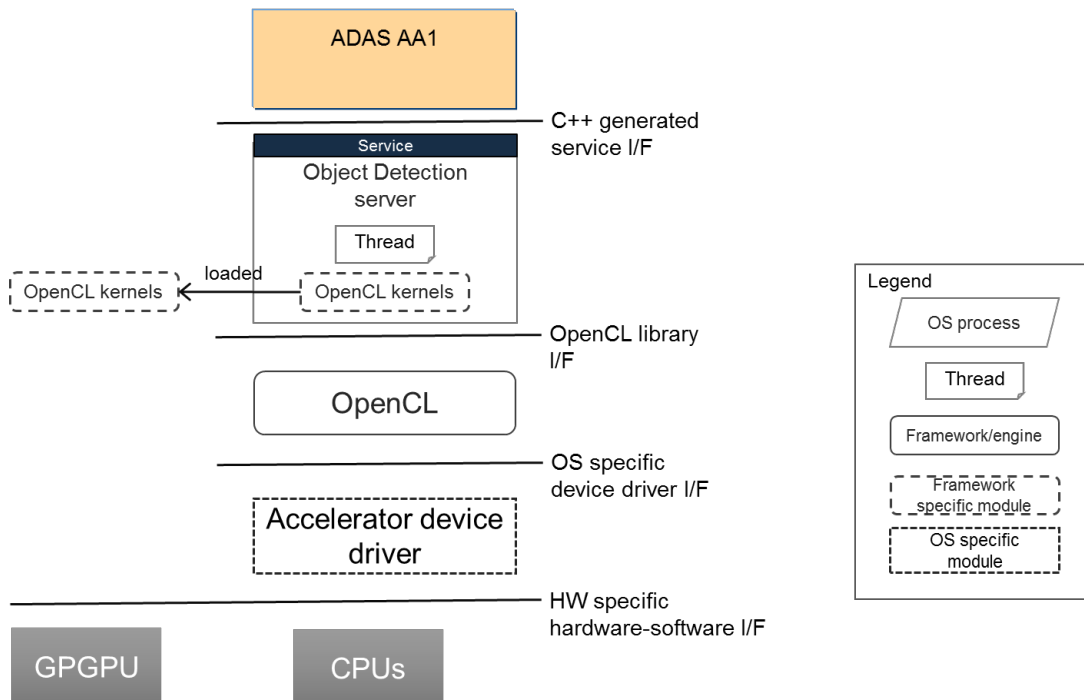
ADAS AA1

C++ generated service I/F

Service

Object Detection server

Thread

loaded

OpenCL kernels

OpenCL kernels

OpenCL library I/F

OpenCL

OS specific device driver I/F

Accelerator device driver

HW specific hardware-software I/F

GPGPU

CPUs

Legend

OS process

Thread

Framework/engine

Framework specific module

OS specific module